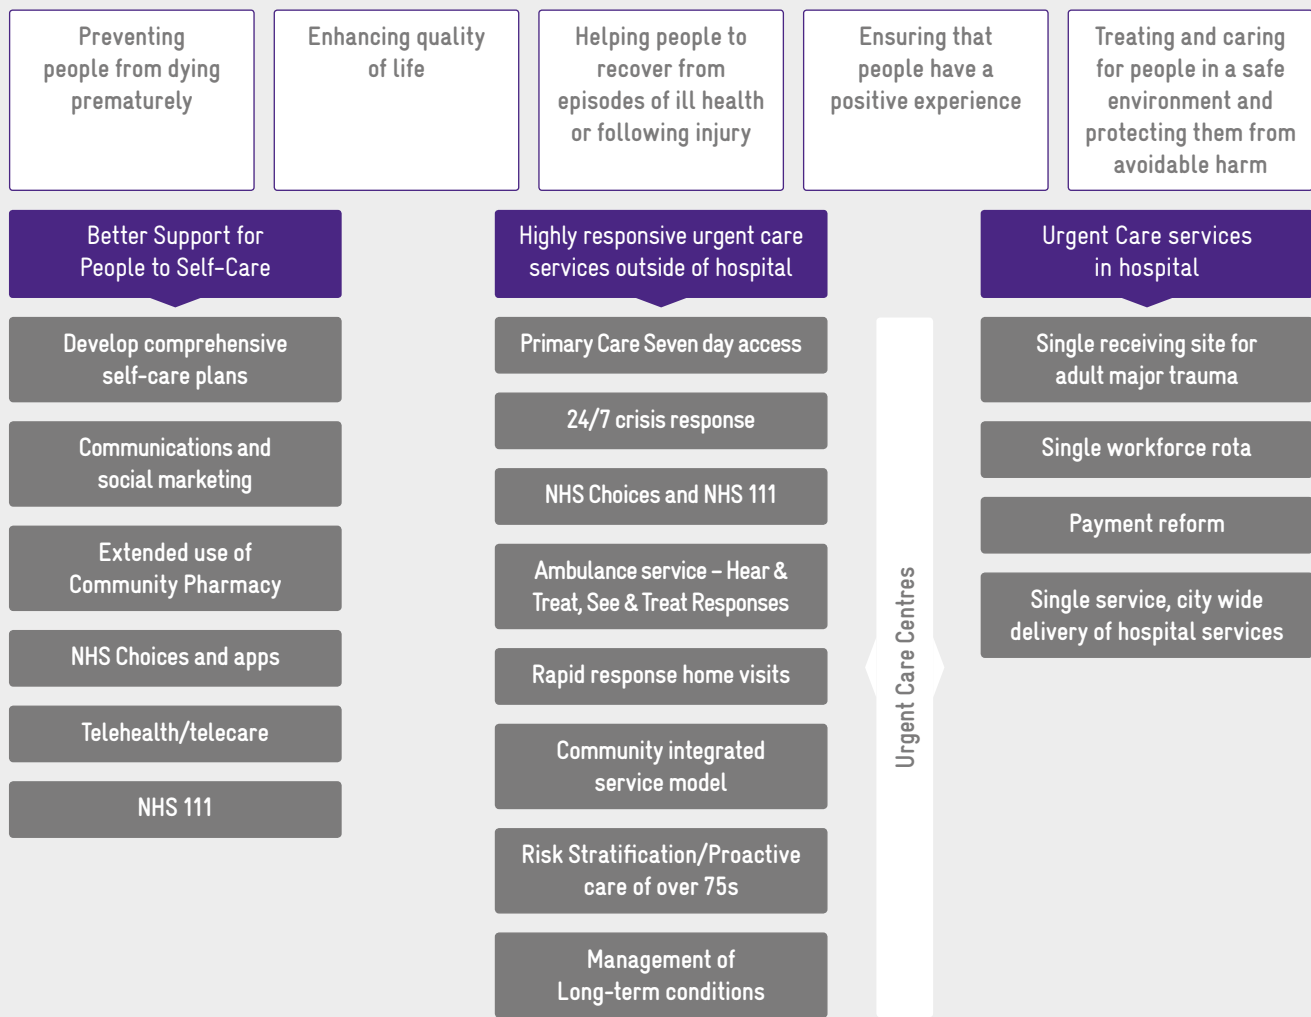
Preventing people from dying prematurely

Enhancing quality of life

Helping people to recover from episodes of ill health or following injury

Ensuring that people have a positive experience

Treating and caring for people in a safe environment and protecting them from avoidable harm

Better Support for People to Self-Care

Develop comprehensive self-care plans

Communications and social marketing

Extended use of Community Pharmacy

NHS Choices and apps

Telehealth/telecare

NHS 111

Highly responsive urgent care services outside of hospital

Primary Care Seven day access

24/7 crisis response

NHS Choices and NHS 111

Ambulance service – Hear & Treat, See & Treat Responses

Rapid response home visits

Community integrated service model

Risk Stratification/Proactive care of over 75s

Management of Long-term conditions

Urgent Care Centres

Urgent Care services in hospital

Single receiving site for adult major trauma

Single workforce rota

Payment reform

Single service, city wide delivery of hospital services